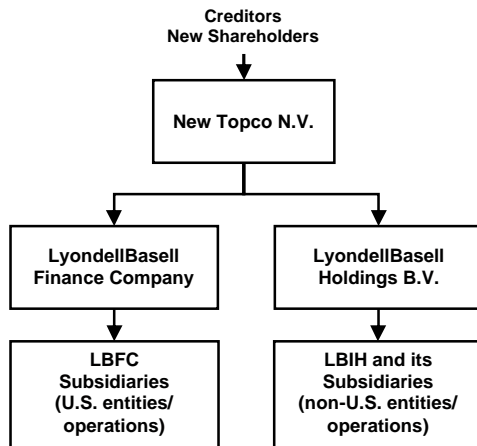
Creditors
New Shareholders

New Topco N.V.

LyondellBasell Finance Company

LyondellBasell Holdings B.V.

LBFC Subsidiaries (U.S. entities/ operations)

LBIH and its Subsidiaries (non-U.S. entities/ operations)